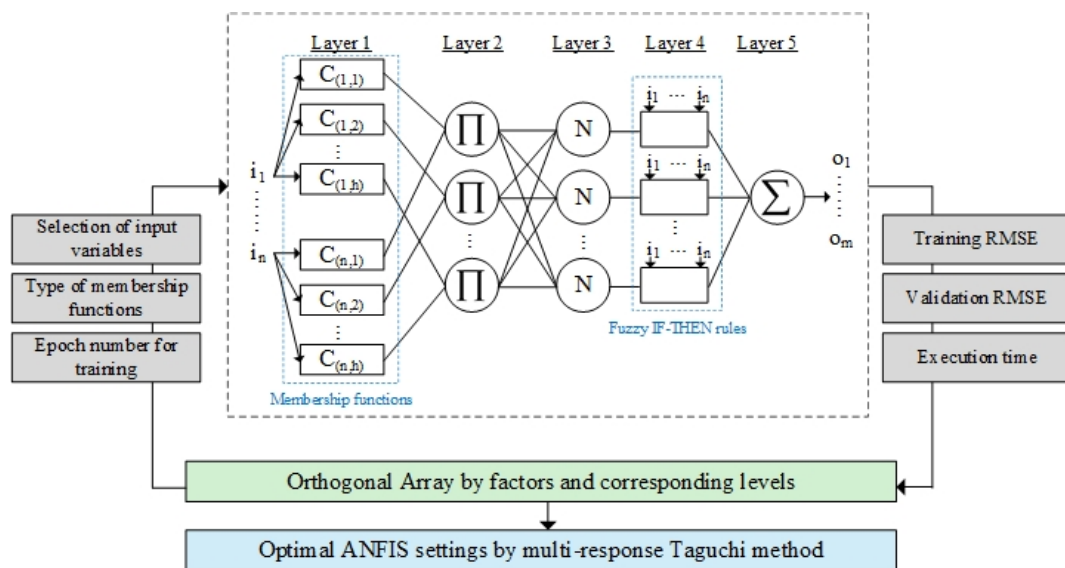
Layer 1 Layer 2 Layer 3 Layer 4 Layer 5

$C_{(1,1)}$
$C_{(1,2)}$
⋮
$C_{(1,h)}$

$i_1$
⋮
$i_n$

$C_{(n,1)}$
$C_{(n,2)}$
⋮
$C_{(n,h)}$

Membership functions

$\prod$
$\prod$
⋮
$\prod$

N
N
⋮
N

$i_1 \cdots i_n$
$i_1 \cdots i_n$
⋮
$i_1 \cdots i_n$

Fuzzy IF-THEN rules

$\sum$

$o_1$
⋮
$o_m$

Selection of input variables

Type of membership functions

Epoch number for training

Training RMSE

Validation RMSE

Execution time

Orthogonal Array by factors and corresponding levels

Optimal ANFIS settings by multi-response Taguchi method